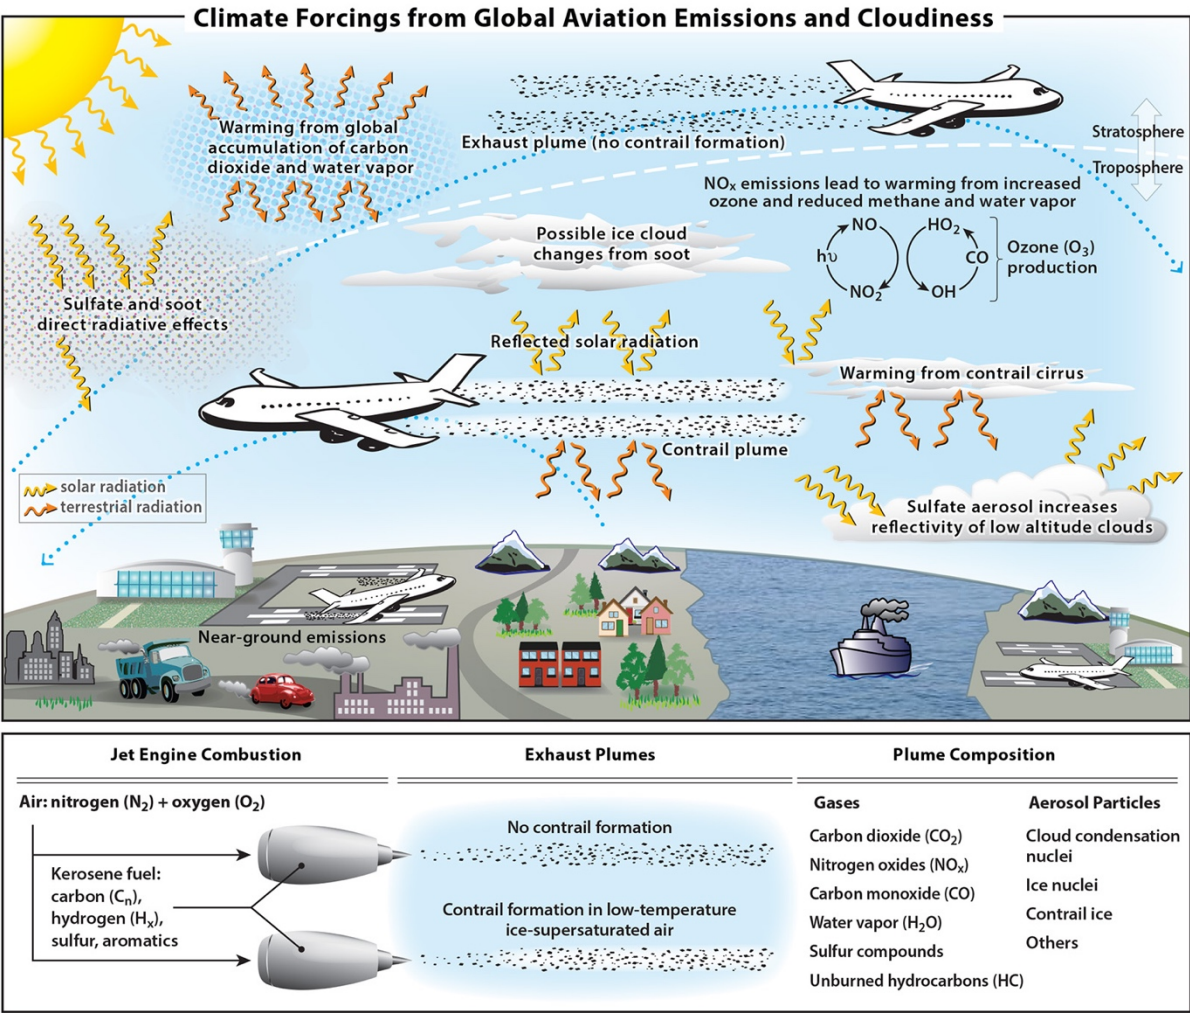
Climate Forcings from Global Aviation Emissions and Cloudiness

Warming from global accumulation of carbon dioxide and water vapor

Exhaust plume (no contrail formation)

Stratosphere

Troposphere

NO$_x$ emissions lead to warming from increased ozone and reduced methane and water vapor

Possible ice cloud changes from soot

NO
h$\upsilon$
NO$_2$
HO$_2$
CO
OH
Ozone (O$_3$) production

Sulfate and soot direct radiative effects

Reflected solar radiation

Warming from contrail cirrus

Contrail plume

solar radiation
terrestrial radiation

Sulfate aerosol increases reflectivity of low altitude clouds

Near-ground emissions

Jet Engine Combustion

Exhaust Plumes

Plume Composition

Air: nitrogen (N$_2$) + oxygen (O$_2$)

Kerosene fuel: carbon (C$_n$), hydrogen (H$_x$), sulfur, aromatics

No contrail formation

Contrail formation in low-temperature ice-supersaturated air

Gases
Carbon dioxide (CO$_2$)
Nitrogen oxides (NO$_x$)
Carbon monoxide (CO)
Water vapor (H$_2$O)
Sulfur compounds
Unburned hydrocarbons (HC)

Aerosol Particles
Cloud condensation nuclei
Ice nuclei
Contrail ice
Others